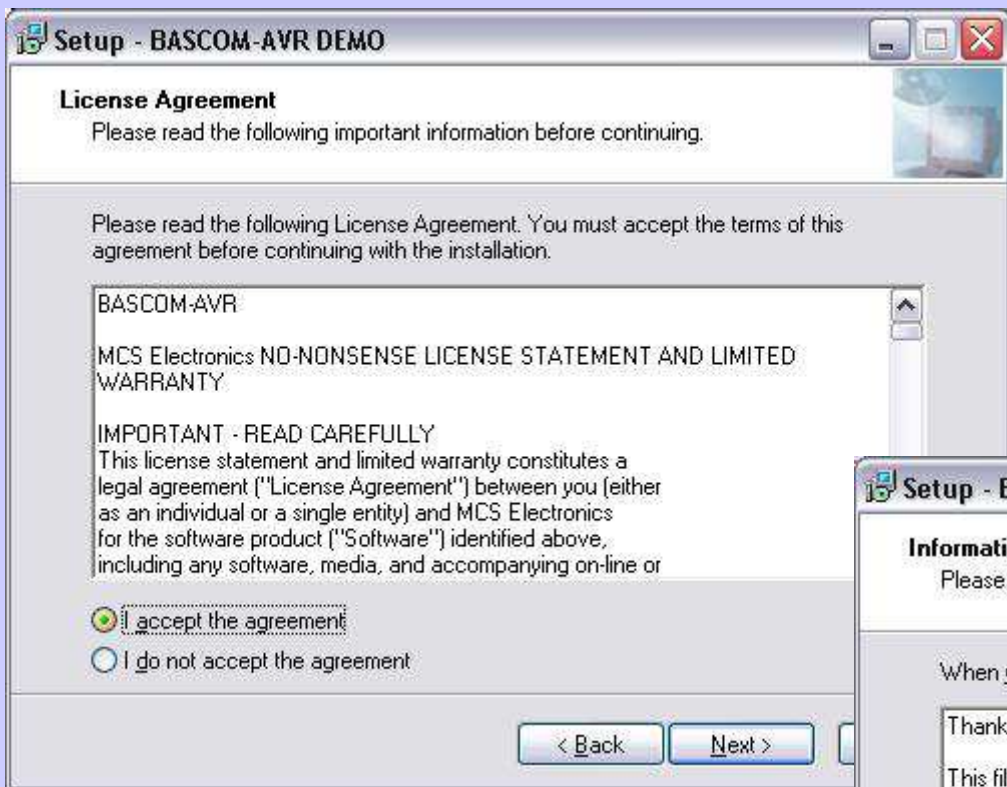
Setup - BASCOM-AVR DEMO

License Agreement
Please read the following important information before continuing.

Please read the following License Agreement. You must accept the terms of this agreement before continuing with the installation.

BASCOM-AVR

MCS Electronics NO-NONSENSE LICENSE STATEMENT AND LIMITED WARRANTY

IMPORTANT - READ CAREFULLY
This license statement and limited warranty constitutes a legal agreement ("License Agreement") between you (either as an individual or a single entity) and MCS Electronics for the software product ("Software") identified above, including any software, media, and accompanying on-line or

I accept the agreement
I do not accept the agreement

< Back
Next >

Setup - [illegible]

Informati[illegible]
Please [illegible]

When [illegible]

Thank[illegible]

This fi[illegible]